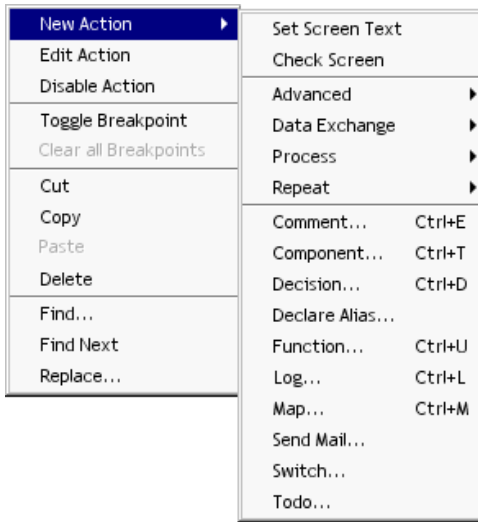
New Action
Edit Action
Disable Action
Toggle Breakpoint
Clear all Breakpoints
Cut
Copy
Paste
Delete
Find...
Find Next
Replace...

Set Screen Text
Check Screen
Advanced
Data Exchange
Process
Repeat
Comment... Ctrl+E
Component... Ctrl+T
Decision... Ctrl+D
Declare Alias...
Function... Ctrl+U
Log... Ctrl+L
Map... Ctrl+M
Send Mail...
Switch...
Todo...